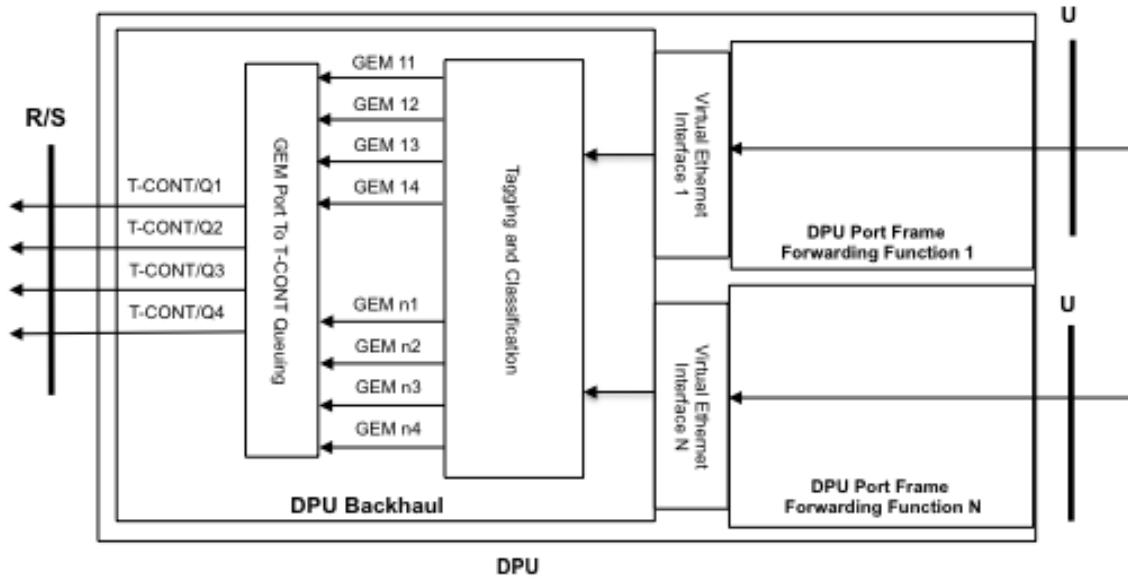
R/S

T-CONT/Q1
T-CONT/Q2
T-CONT/Q3
T-CONT/Q4

GEM Port To T-CONT Queuing

GEM 11
GEM 12
GEM 13
GEM 14
GEM n1
GEM n2
GEM n3
GEM n4

Tagging and Classification

Virtual Ethernet Interface 1

Virtual Ethernet Interface N

U

DPU Port Frame Forwarding Function 1

U

DPU Port Frame Forwarding Function N

DPU Backhaul

DPU